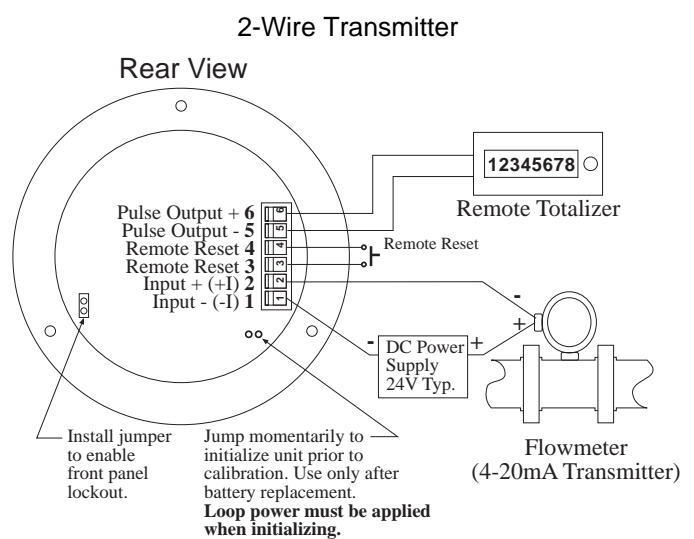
2-Wire Transmitter

Rear View

Pulse Output + 6
Pulse Output - 5
Remote Reset 4
Remote Reset 3
Input + (+I) 2
Input - (-I) 1

6
5
4
3
2
1

12345678

Remote Totalizer

Remote Reset

-
+

-
DC Power Supply 24V Typ.
+

Install jumper to enable front panel lockout.

Jump momentarily to initialize unit prior to calibration. Use only after battery replacement.
**Loop power must be applied when initializing.**

Flowmeter (4-20mA Transmitter)